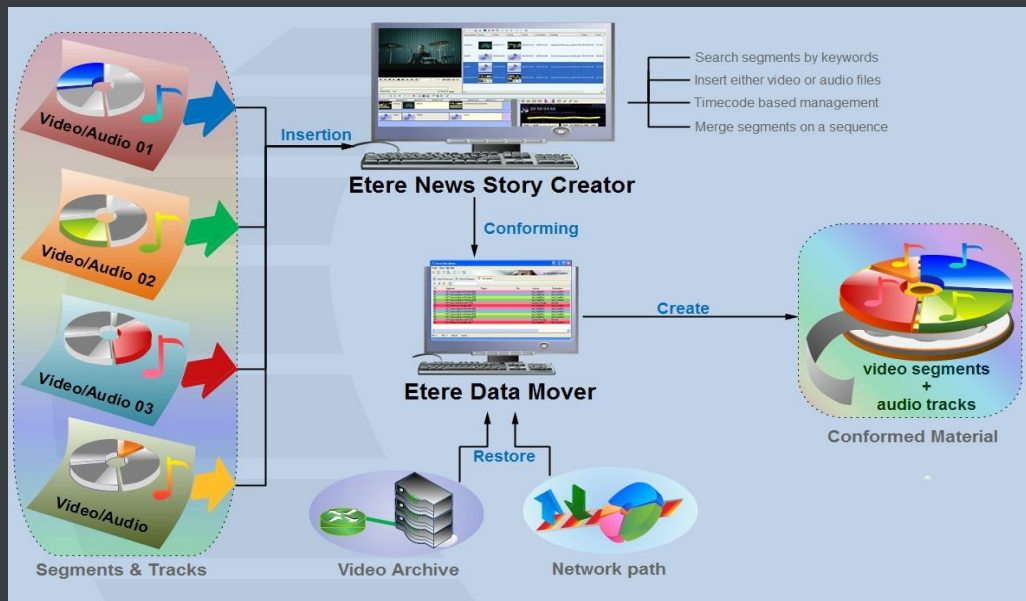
Video/Audio 01

Video/Audio 02

Video/Audio 03

Video/Audio

Segments & Tracks

Insertion

Search segments by keywords
Insert either video or audio files
Timecode based management
Merge segments on a sequence

Etere News Story Creator

Conforming

Etere Data Mover

Create

video segments
+
audio tracks

Conformed Material

Restore

Video Archive

Network path